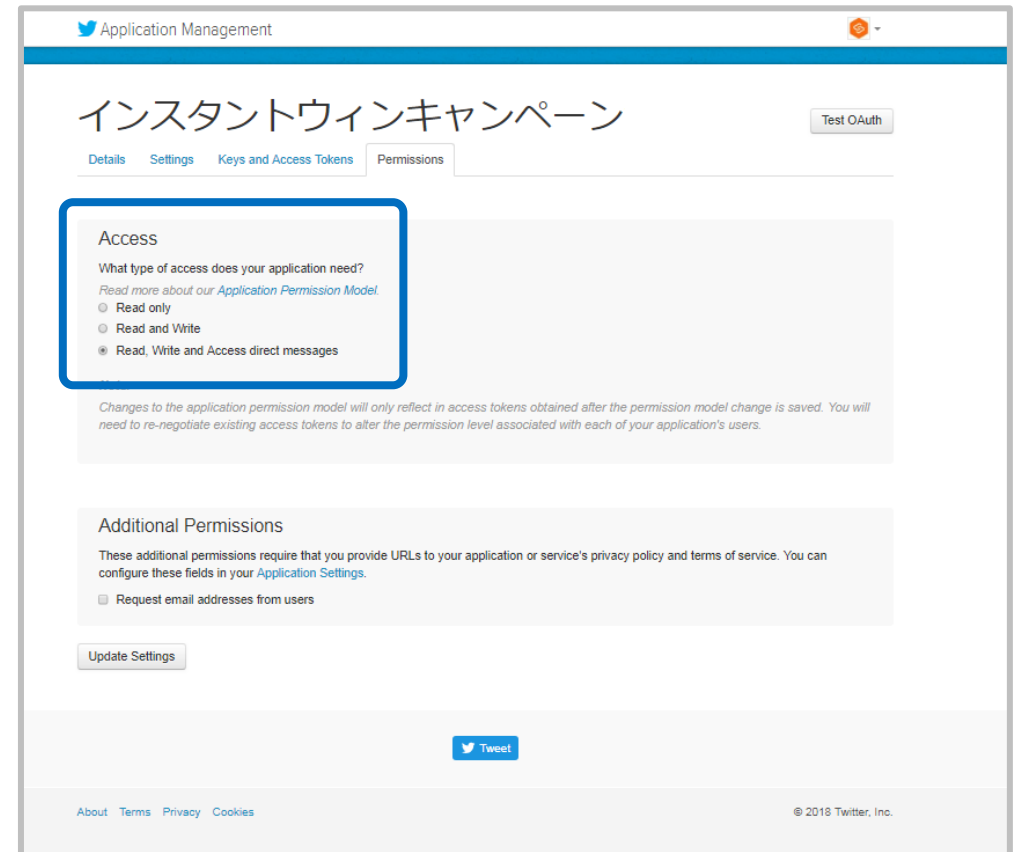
Application Management

インスタントウィンキャンペーン

Test OAuth

Details Settings Keys and Access Tokens Permissions

Access

What type of access does your application need?

Read more about our Application Permission Model.

Read only

Read and Write

Read, Write and Access direct messages

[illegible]

Changes to the application permission model will only reflect in access tokens obtained after the permission model change is saved. You will need to re-negotiate existing access tokens to alter the permission level associated with each of your application's users.

Additional Permissions

These additional permissions require that you provide URLs to your application or service's privacy policy and terms of service. You can configure these fields in your Application Settings.

Request email addresses from users

Update Settings

Tweet

About Terms Privacy Cookies

© 2018 Twitter, Inc.